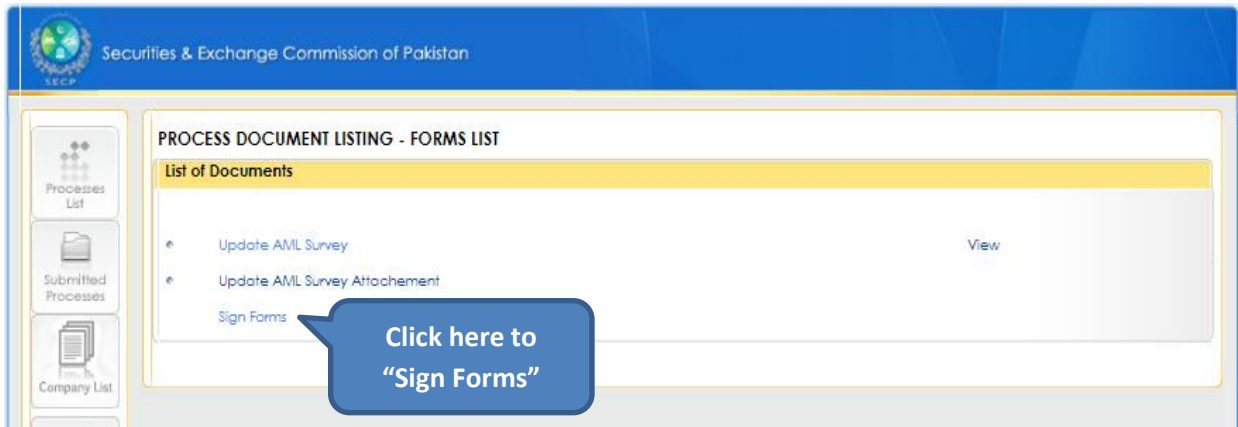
SECP

Securities & Exchange Commission of Pakistan

Processes List

Submitted Processes

Company List

PROCESS DOCUMENT LISTING - FORMS LIST

List of Documents

Update AML Survey

View

Update AML Survey Attachement

Sign Forms

Click here to "Sign Forms"